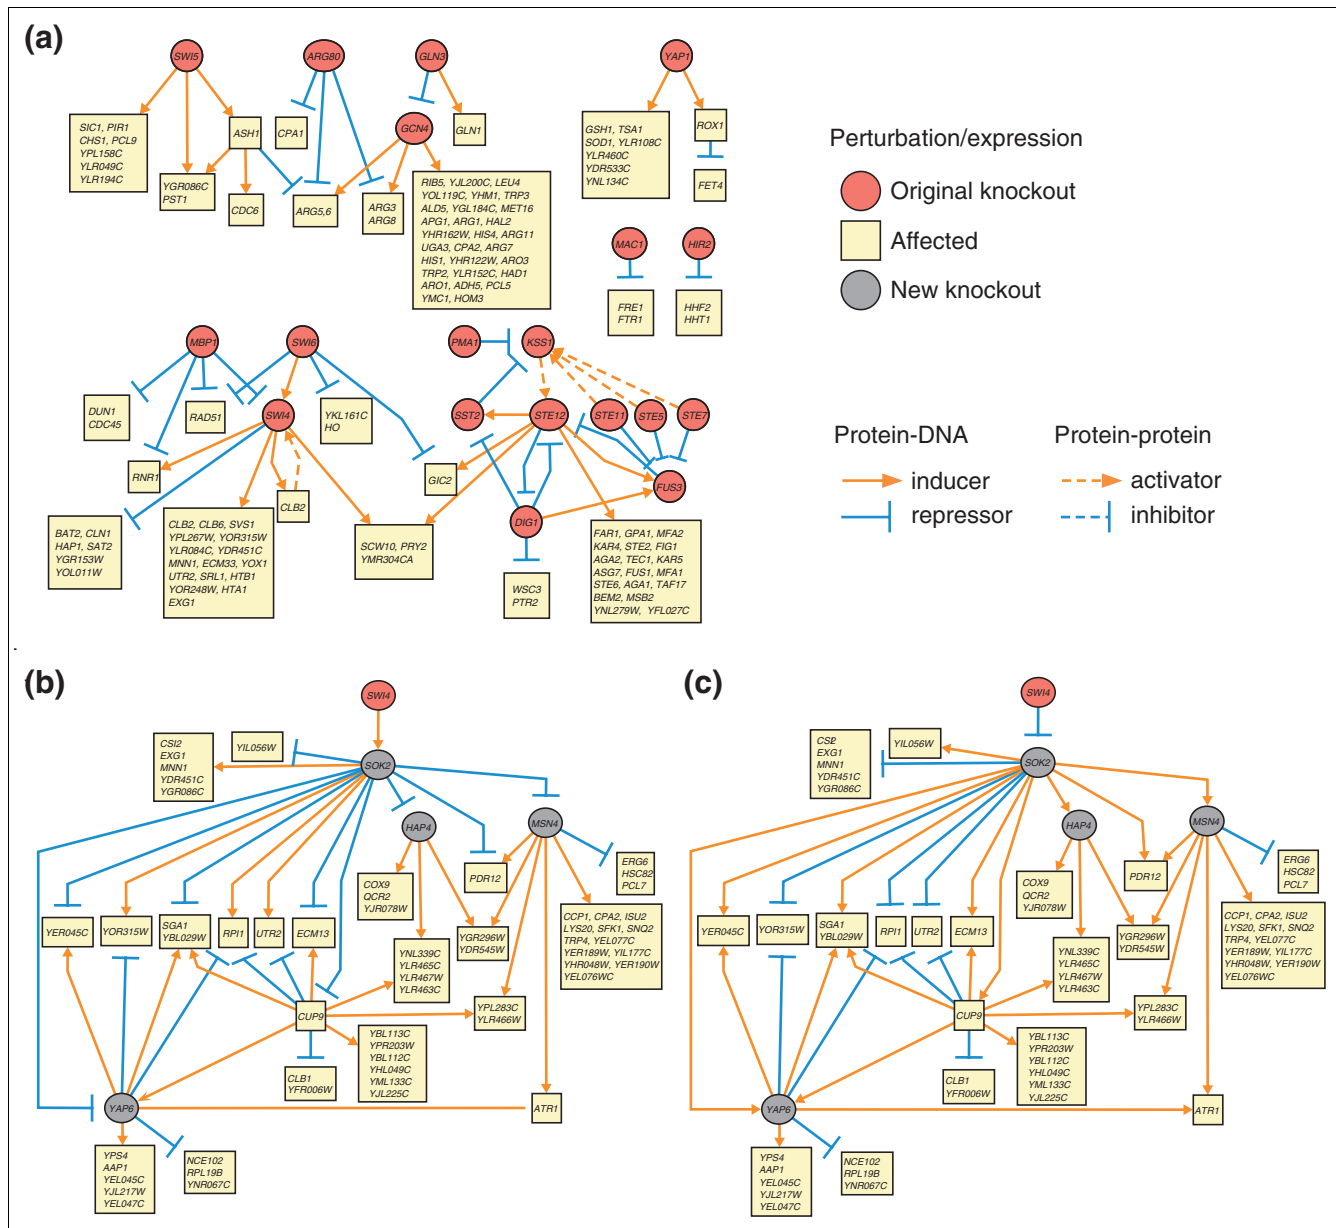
(a)

SWI5
ARG80
GLN3
YAP1
SIC1, PIR1 CHS1, PCL9 YPL158C YLR049C YLR194C
ASH1
CPA1
GCN4
GLN1
GSH1, TSA1 SOD1, YLR108C YLR460C YDR533C YNL134C
ROX1
FET4
YGR086C PST1
CDC6
ARG5,6
ARG3 ARG8
RIB5, YJL200C, LEU4 YOL119C, YHM1, TRP3 ALD5, YGL184C, MET16 APG1, ARG1, HAL2 YHR162W, HIS4, ARG11 UGA3, CPA2, ARG7 HIS1, YHR122W, ARO3 TRP2, YLR152C, HAD1 ARO1, ADH5, PCL5 YMC1, HOM3
MAC1
HIR2
FRE1 FTR1
HHF2 HHT1

Perturbation/expression
Original knockout
Affected
New knockout

MBP1
SWI6
PMA1
KSS1
DUN1 CDC45
RAD51
SWI4
YKL161C HO
SST2
STE12
STE11
STE5
STE7
RNR1
CLB2
GIC2
FUS3
BAT2, CLN1 HAP1, SAT2 YGR153W YOL011W
CLB2, CLB6, SVS1 YPL267W, YOR315W YLR084C, YDR451C MNN1, ECM33, YOX1 UTR2, SRL1, HTB1 YOR248W, HTA1 EXG1
SCW10, PRY2 YMR304CA
DIG1
WSC3 PTR2
FAR1, GPA1, MFA2 KAR4, STE2, FIG1 AGA2, TEC1, KAR5 ASG7, FUS1, MFA1 STE6, AGA1, TAF17 BEM2, MSB2 YNL279W, YFL027C

Protein-DNA
inducer
repressor
Protein-protein
activator
inhibitor

(b)

SWI4
CSI2 EXG1 MNN1 YDR451C YGR086C
YIL056W
SOK2
HAP4
MSN4
COX9 QCR2 YJR078W
PDR12
ERG6 HSC82 PCL7
YER045C
YOR315W
SGA1 YBL029W
RPI1
UTR2
ECM13
YGR296W YDR545W
CCP1, CPA2, ISU2 LYS20, SFK1, SNQ2 TRP4, YEL077C YER189W, YIL177C YHR048W, YER190W YEL076WC
YNL339C YLR465C YLR467W YLR463C
CUP9
YPL283C YLR466W
YBL113C YPR203W YBL112C YHL049C YML133C YJL225C
CLB1 YFR006W
YAP6
ATR1
YPS4 AAP1 YEL045C YJL217W YEL047C
NCE102 RPL19B YNR067C

(c)

SWI4
CSI2 EXG1 MNN1 YDR451C YGR086C
YIL056W
SOK2
HAP4
MSN4
COX9 QCR2 YJR078W
PDR12
ERG6 HSC82 PCL7
YER045C
YOR315W
SGA1 YBL029W
RPI1
UTR2
ECM13
YGR296W YDR545W
CCP1, CPA2, ISU2 LYS20, SFK1, SNQ2 TRP4, YEL077C YER189W, YIL177C YHR048W, YER190W YEL076WC
YNL339C YLR465C YLR467W YLR463C
CUP9
YPL283C YLR466W
YBL113C YPR203W YBL112C YHL049C YML133C YJL225C
CLB1 YFR006W
YAP6
ATR1
YPS4 AAP1 YEL045C YJL217W YEL047C
NCE102 RPL19B YNR067C